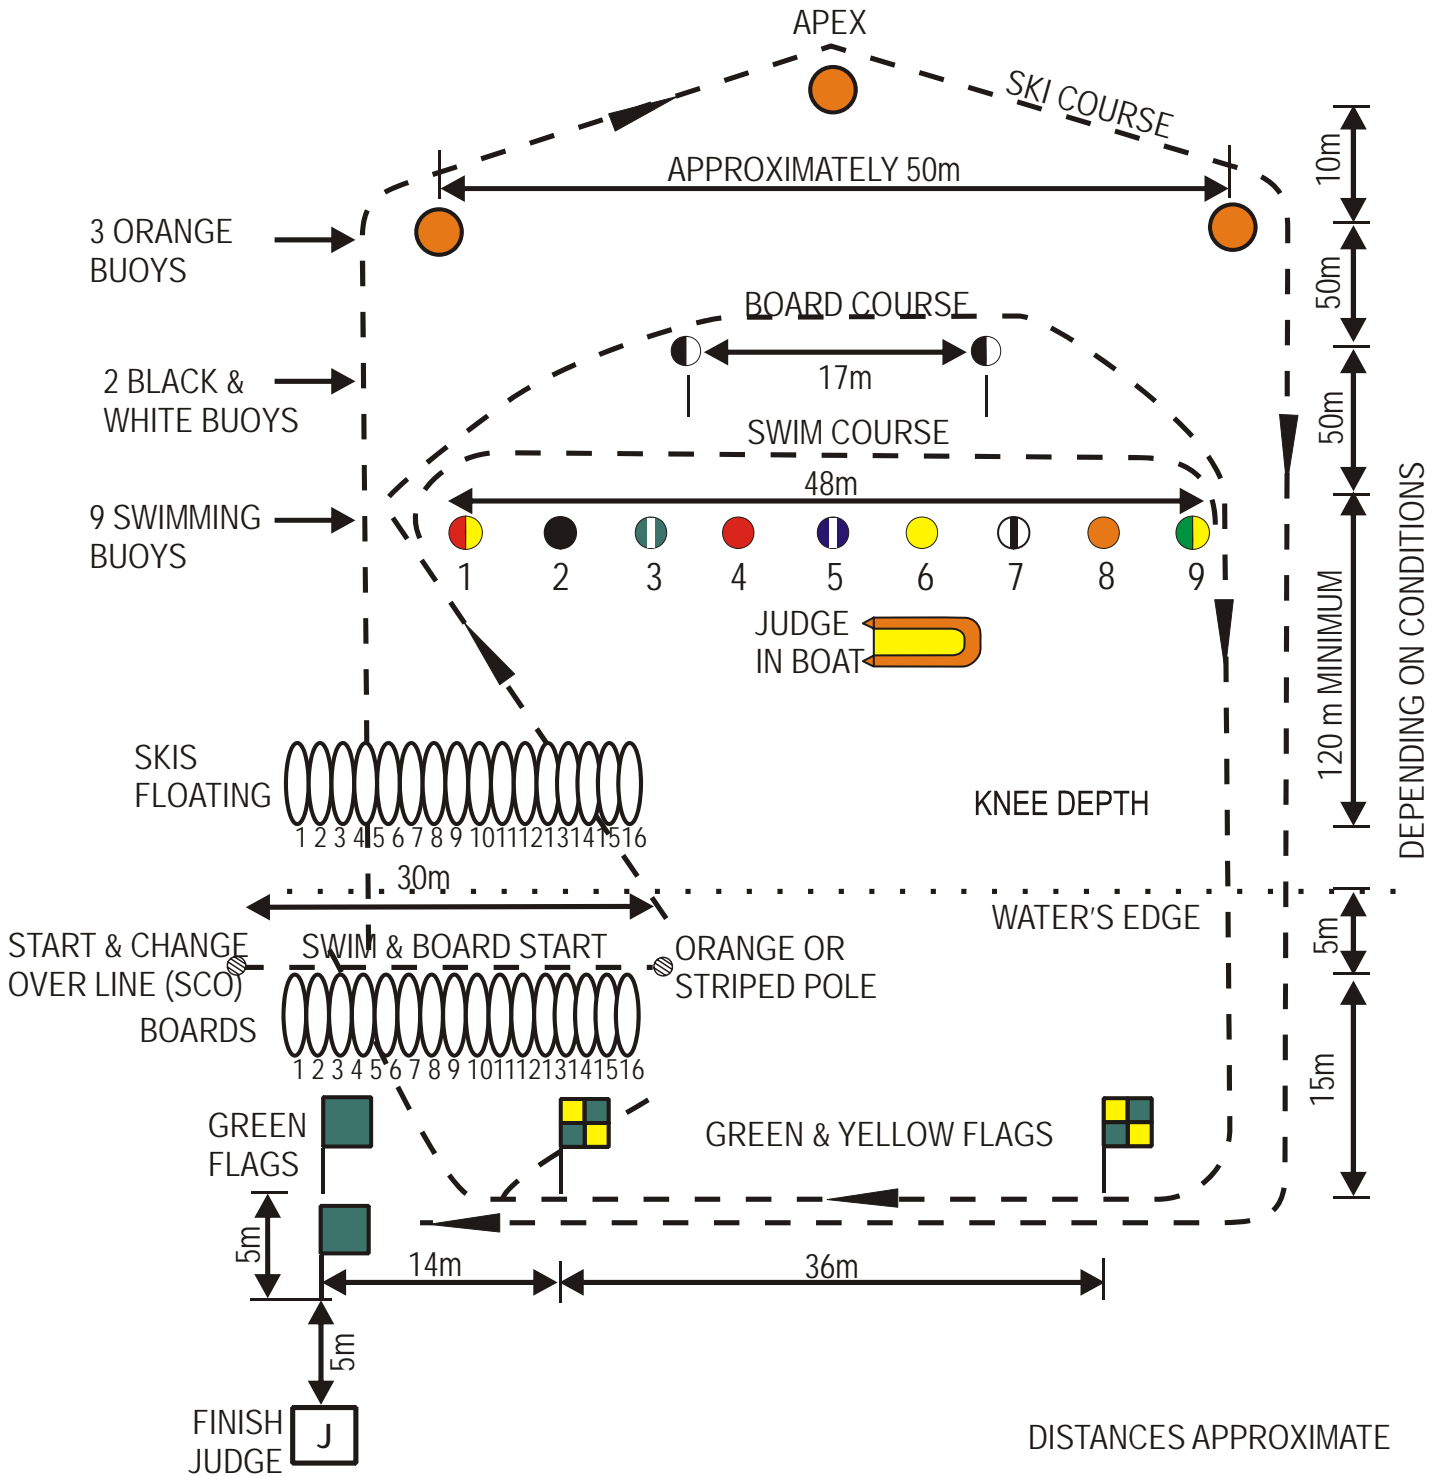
APEX

SKI COURSE

APPROXIMATELY 50m

10m

50m

50m

120 m MINIMUM

DEPENDING ON CONDITIONS

3 ORANGE BUOYS

BOARD COURSE

2 BLACK & WHITE BUOYS

17m

SWIM COURSE

48m

9 SWIMMING BUOYS

1 2 3 4 5 6 7 8 9

JUDGE IN BOAT

SKIS FLOATING

1 2 3 4 5 6 7 8 9 10 11 12 13 14 15 16

KNEE DEPTH

30m

WATER'S EDGE

5m

START & CHANGE OVER LINE (SCO)

SWIM & BOARD START

ORANGE OR STRIPED POLE

BOARDS

1 2 3 4 5 6 7 8 9 10 11 12 13 14 15 16

15m

GREEN FLAGS

GREEN & YELLOW FLAGS

5m

14m

36m

5m

FINISH JUDGE

J

DISTANCES APPROXIMATE